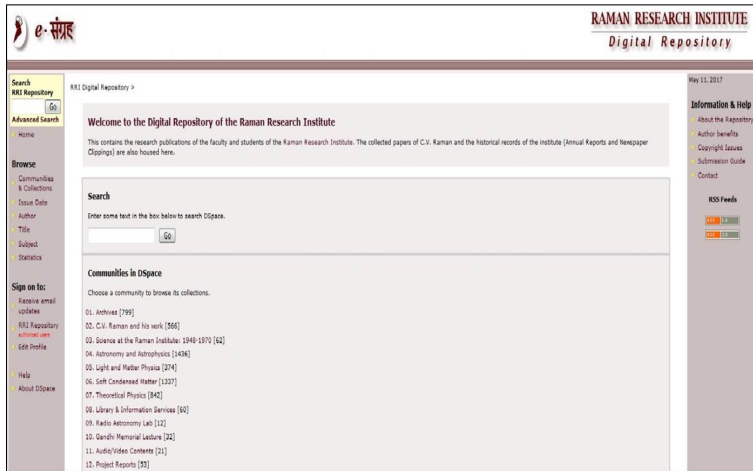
e-संग्रह

RAMAN RESEARCH INSTITUTE
Digital Repository

Search
RRI Repository
Go
Advanced Search
Home

Browse
Communities & Collections
Issue Date
Author
Title
Subject
Statistics

Sign on to:
Receive email updates
RRI Repository
authorized users
Edit Profile

Help
About DSpace

RRI Digital Repository >

Welcome to the Digital Repository of the Raman Research Institute

This contains the research publications of the faculty and students of the Raman Research Institute. The collected papers of C.V. Raman and the historical records of the institute (Annual Reports and Newspaper Clippings) are also housed here.

Search

Enter some text in the box below to search DSpace.

Go

Communities in DSpace

Choose a community to browse its collections.

01. Archives [799]
02. C.V. Raman and his work [566]
03. Science at the Raman Institute: 1948-1970 [62]
04. Astronomy and Astrophysics [1436]
05. Light and Matter Physics [274]
06. Soft Condensed Matter [1337]
07. Theoretical Physics [842]
08. Library & Information Services [60]
09. Radio Astronomy Lab [12]
10. Gandhi Memorial Lecture [22]
11. Audio/Video Contents [21]
12. Project Reports [53]

May 11, 2017

Information & Help
About the Repository
Author benefits
Copyright Issues
Submission Guide
Contact

RSS Feeds
RSS 1.0
RSS 2.0